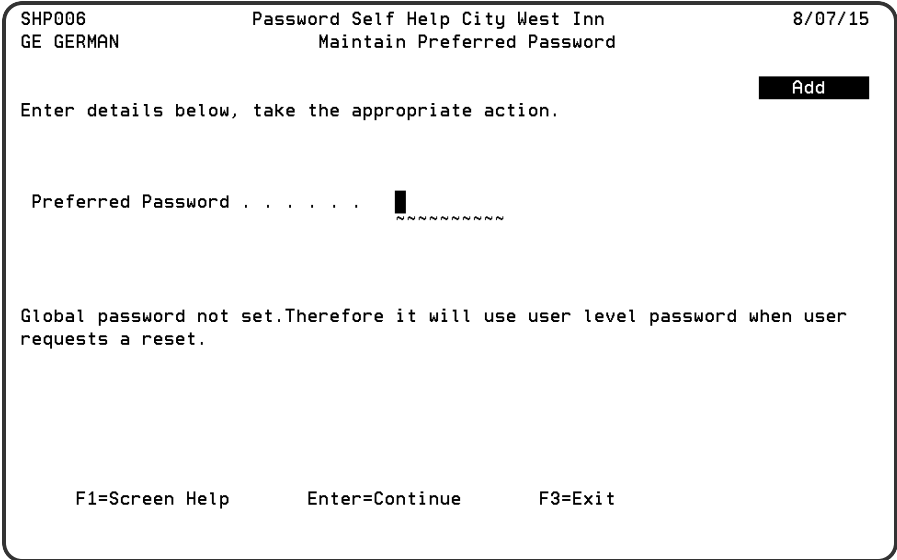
SHP006 Password Self Help City West Inn 8/07/15
GE GERMAN Maintain Preferred Password

Add

Enter details below, take the appropriate action.

Preferred Password . . . . . .

Global password not set.Therefore it will use user level password when user requests a reset.

F1=Screen Help Enter=Continue F3=Exit